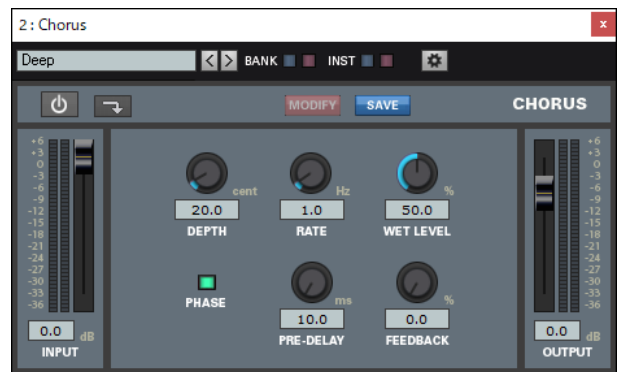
2 : Chorus

x

Deep

BANK

INST

MODIFY

SAVE

CHORUS

+6
+3
0
-3
-6
-9
-12
-15
-18
-21
-24
-27
-30
-33
-36

0.0 dB

INPUT

cent

20.0

DEPTH

Hz

1.0

RATE

%

50.0

WET LEVEL

PHASE

ms

10.0

PRE-DELAY

%

0.0

FEEDBACK

+6
+3
0
-3
-6
-9
-12
-15
-18
-21
-24
-27
-30
-33
-36

0.0 dB

OUTPUT